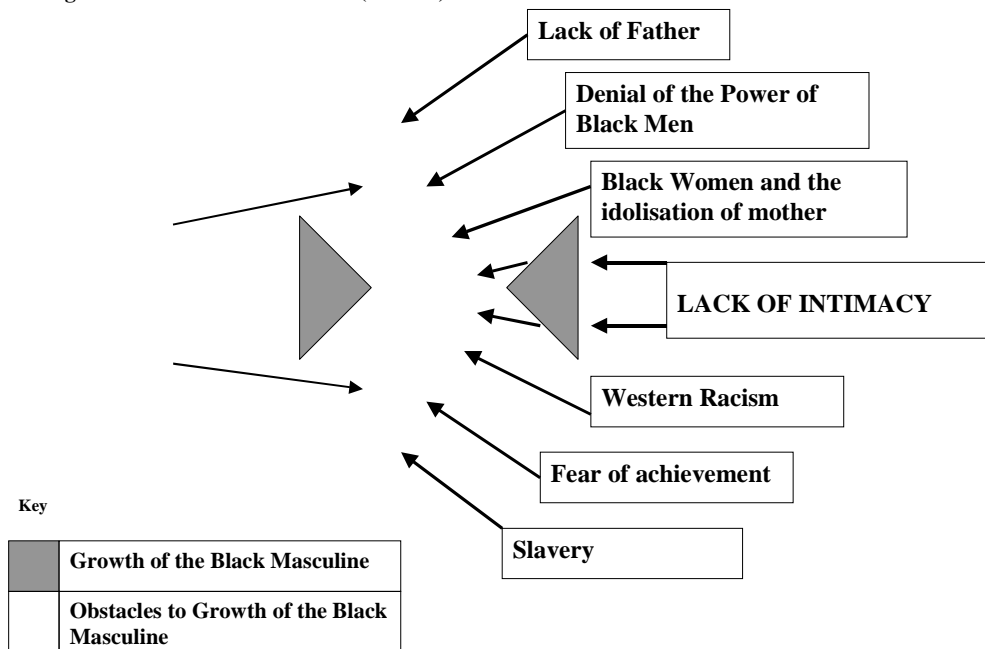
Lack of Father

Denial of the Power of Black Men

Black Women and the idolisation of mother

LACK OF INTIMACY

Western Racism

Fear of achievement

Slavery

Key

| | Growth of the Black Masculine |
|---|---|
| | Obstacles to Growth of the Black Masculine |